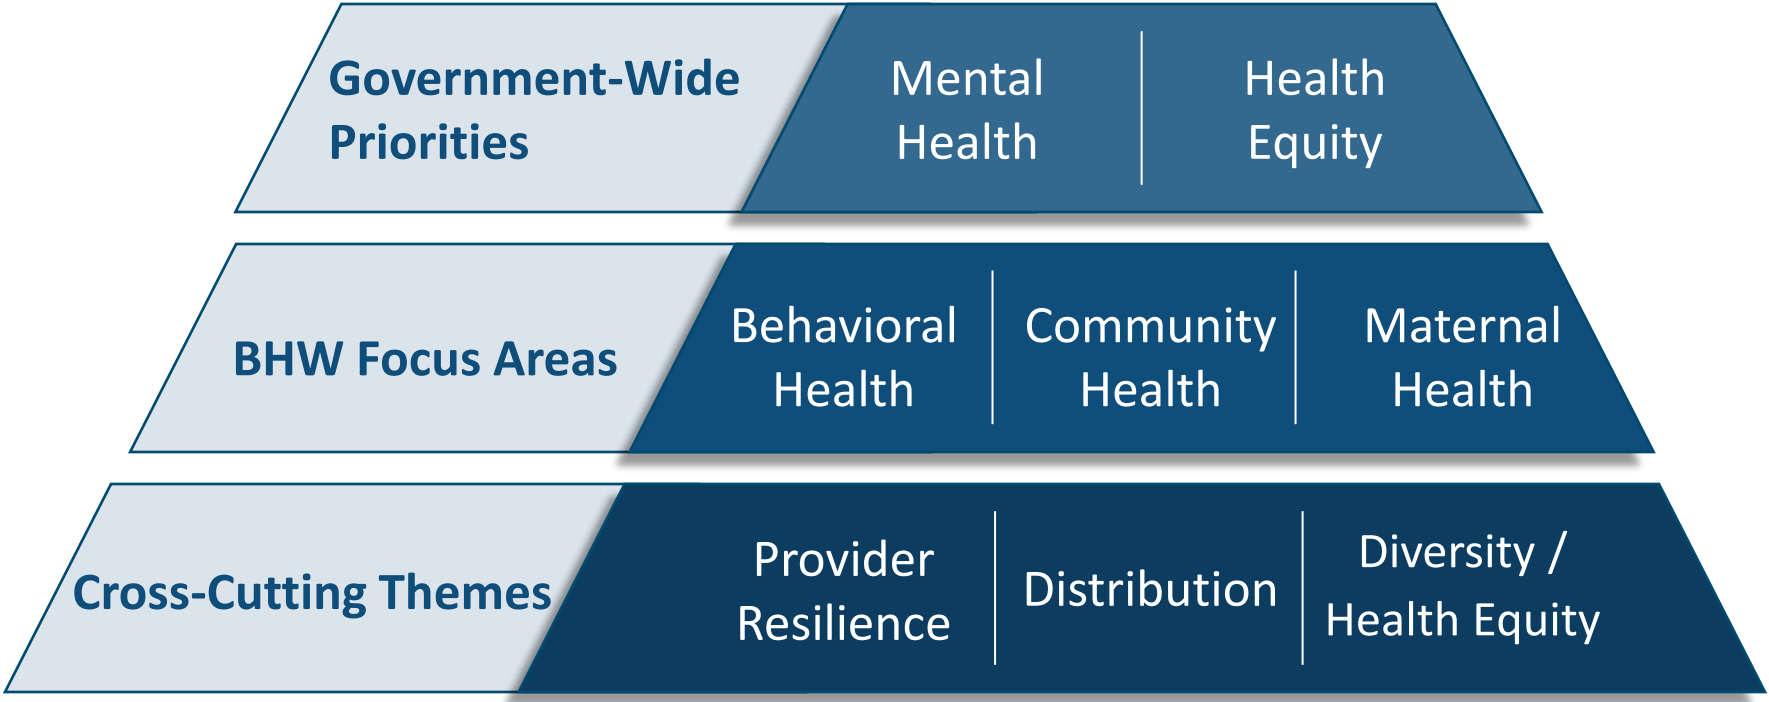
Government-Wide Priorities

Mental Health

Health Equity

BHW Focus Areas

Behavioral Health

Community Health

Maternal Health

Cross-Cutting Themes

Provider Resilience

Distribution

Diversity / Health Equity